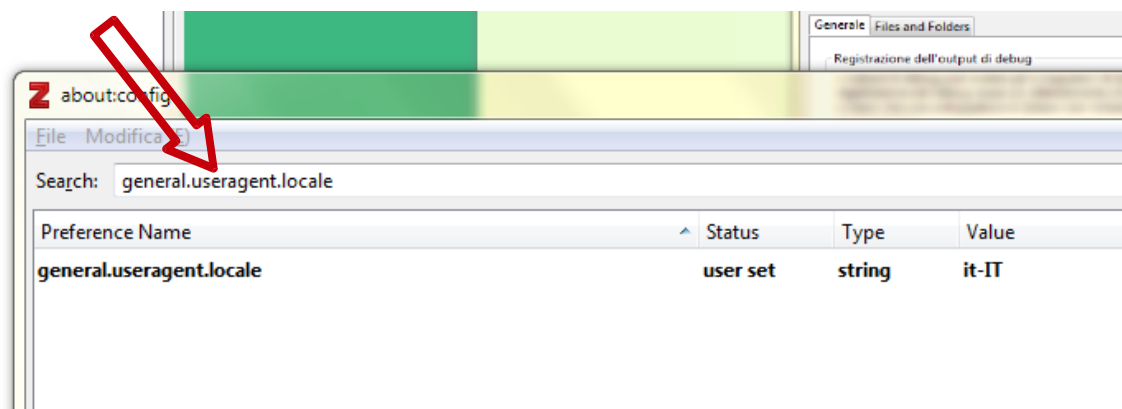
Generale Files and Folders

Registrazione dell'output di debug

Z about:config

File Modifica (E)

Search: general.useragent.locale

| Preference Name | Status | Type | Value |
|---|---|---|---|
| general.useragent.locale | user set | string | it-IT |